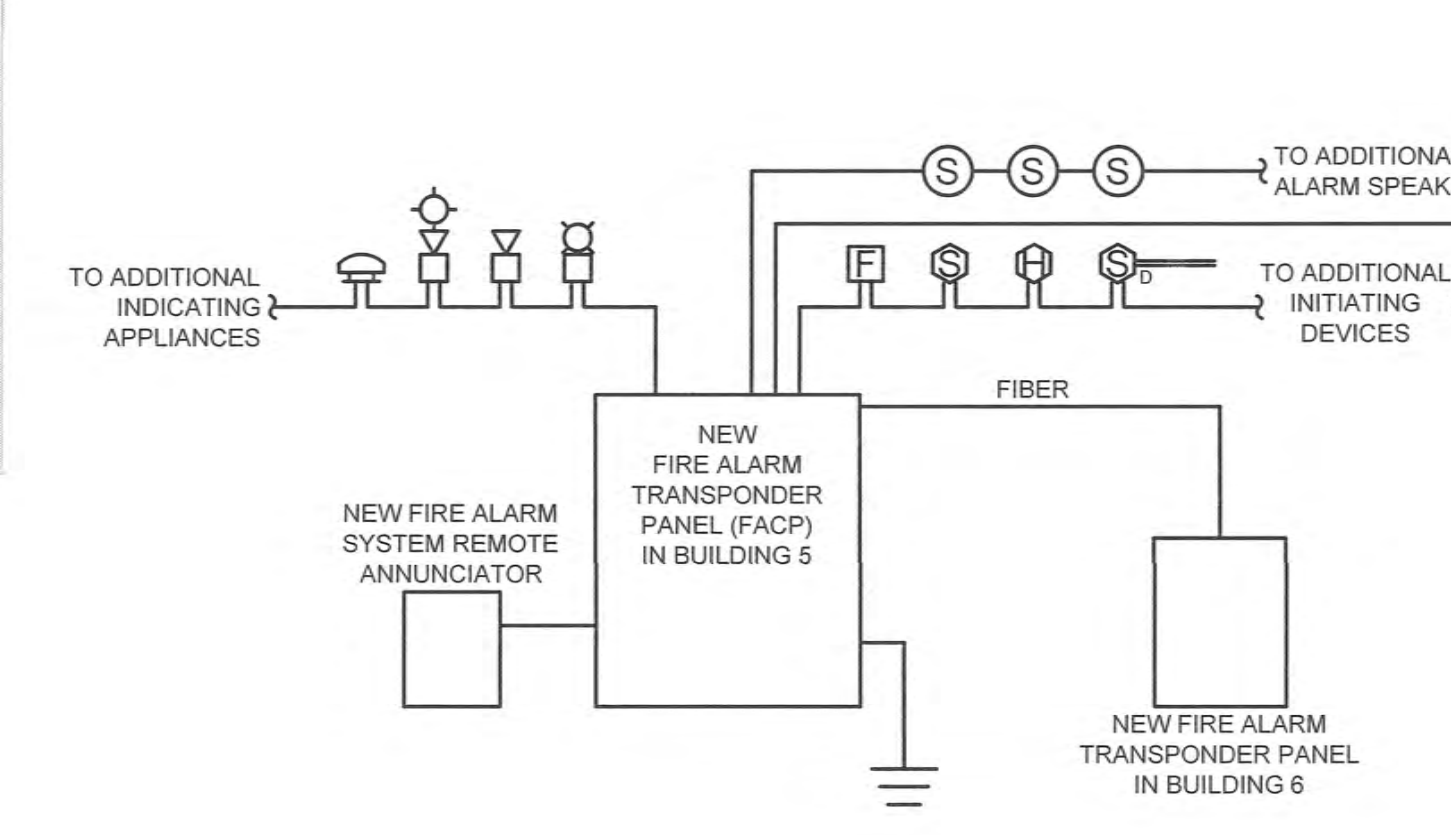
S S S

TO ADDITIONA
ALARM SPEAK

TO ADDITIONAL
INDICATING
APPLIANCES

F S H S D

TO ADDITIONAL
INITIATING
DEVICES

FIBER

NEW
FIRE ALARM
TRANSPONDER
PANEL (FACP)
IN BUILDING 5

NEW FIRE ALARM
SYSTEM REMOTE
ANNUNCIATOR

NEW FIRE ALARM
TRANSPONDER PANEL
IN BUILDING 6